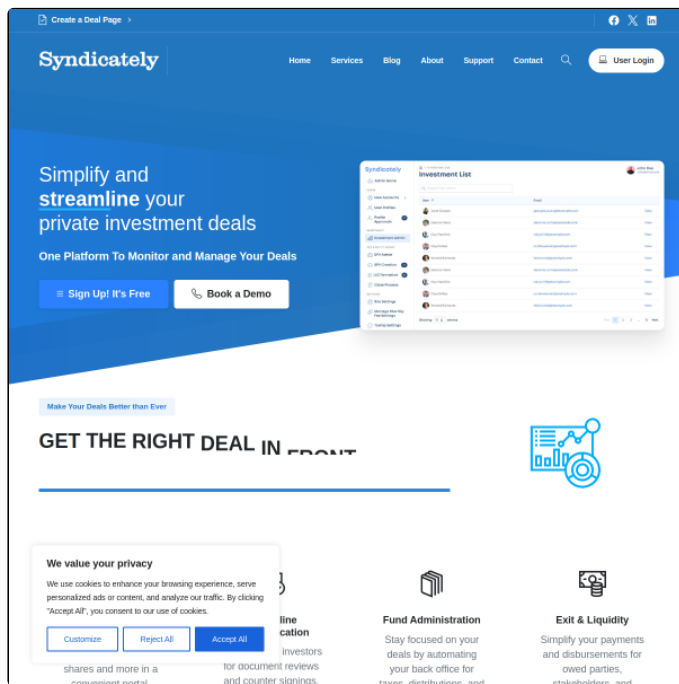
Create a Deal Page >

Syndicately

Home Services Blog About Support Contact

User Login

Simplify and streamline your private investment deals

One Platform To Monitor and Manage Your Deals

Sign Up! It's Free

Book a Demo

Syndicately

Investment List

Make Your Deals Better than Ever

GET THE RIGHT DEAL IN FRONT

We value your privacy

We use cookies to enhance your browsing experience, serve personalized ads or content, and analyze our traffic. By clicking "Accept All", you consent to our use of cookies.

Customize

Reject All

Accept All

line
ication

investors
for document reviews
and counter signings.

shares and more in a
convenient portal

Fund Administration

Stay focused on your deals by automating your back office for taxes, distributions, and

Exit & Liquidity

Simplify your payments and disbursements for owed parties, stakeholders, and